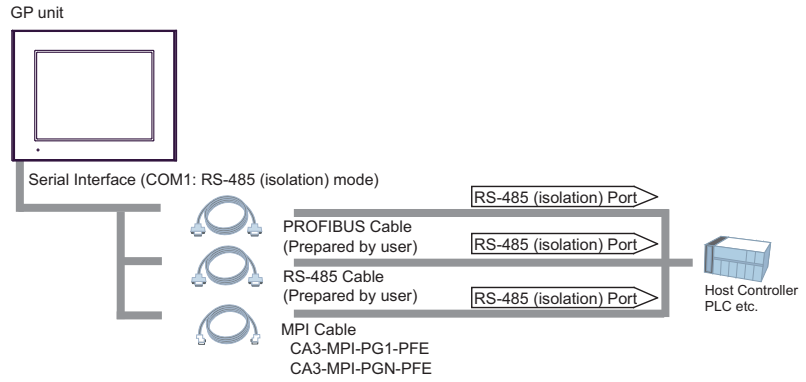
GP unit

Serial Interface (COM1: RS-485 (isolation) mode)

RS-485 (isolation) Port

PROFIBUS Cable
(Prepared by user)

RS-485 (isolation) Port

RS-485 Cable
(Prepared by user)

RS-485 (isolation) Port

MPI Cable
CA3-MPI-PG1-PFE
CA3-MPI-PGN-PFE

Host Controller
PLC etc.